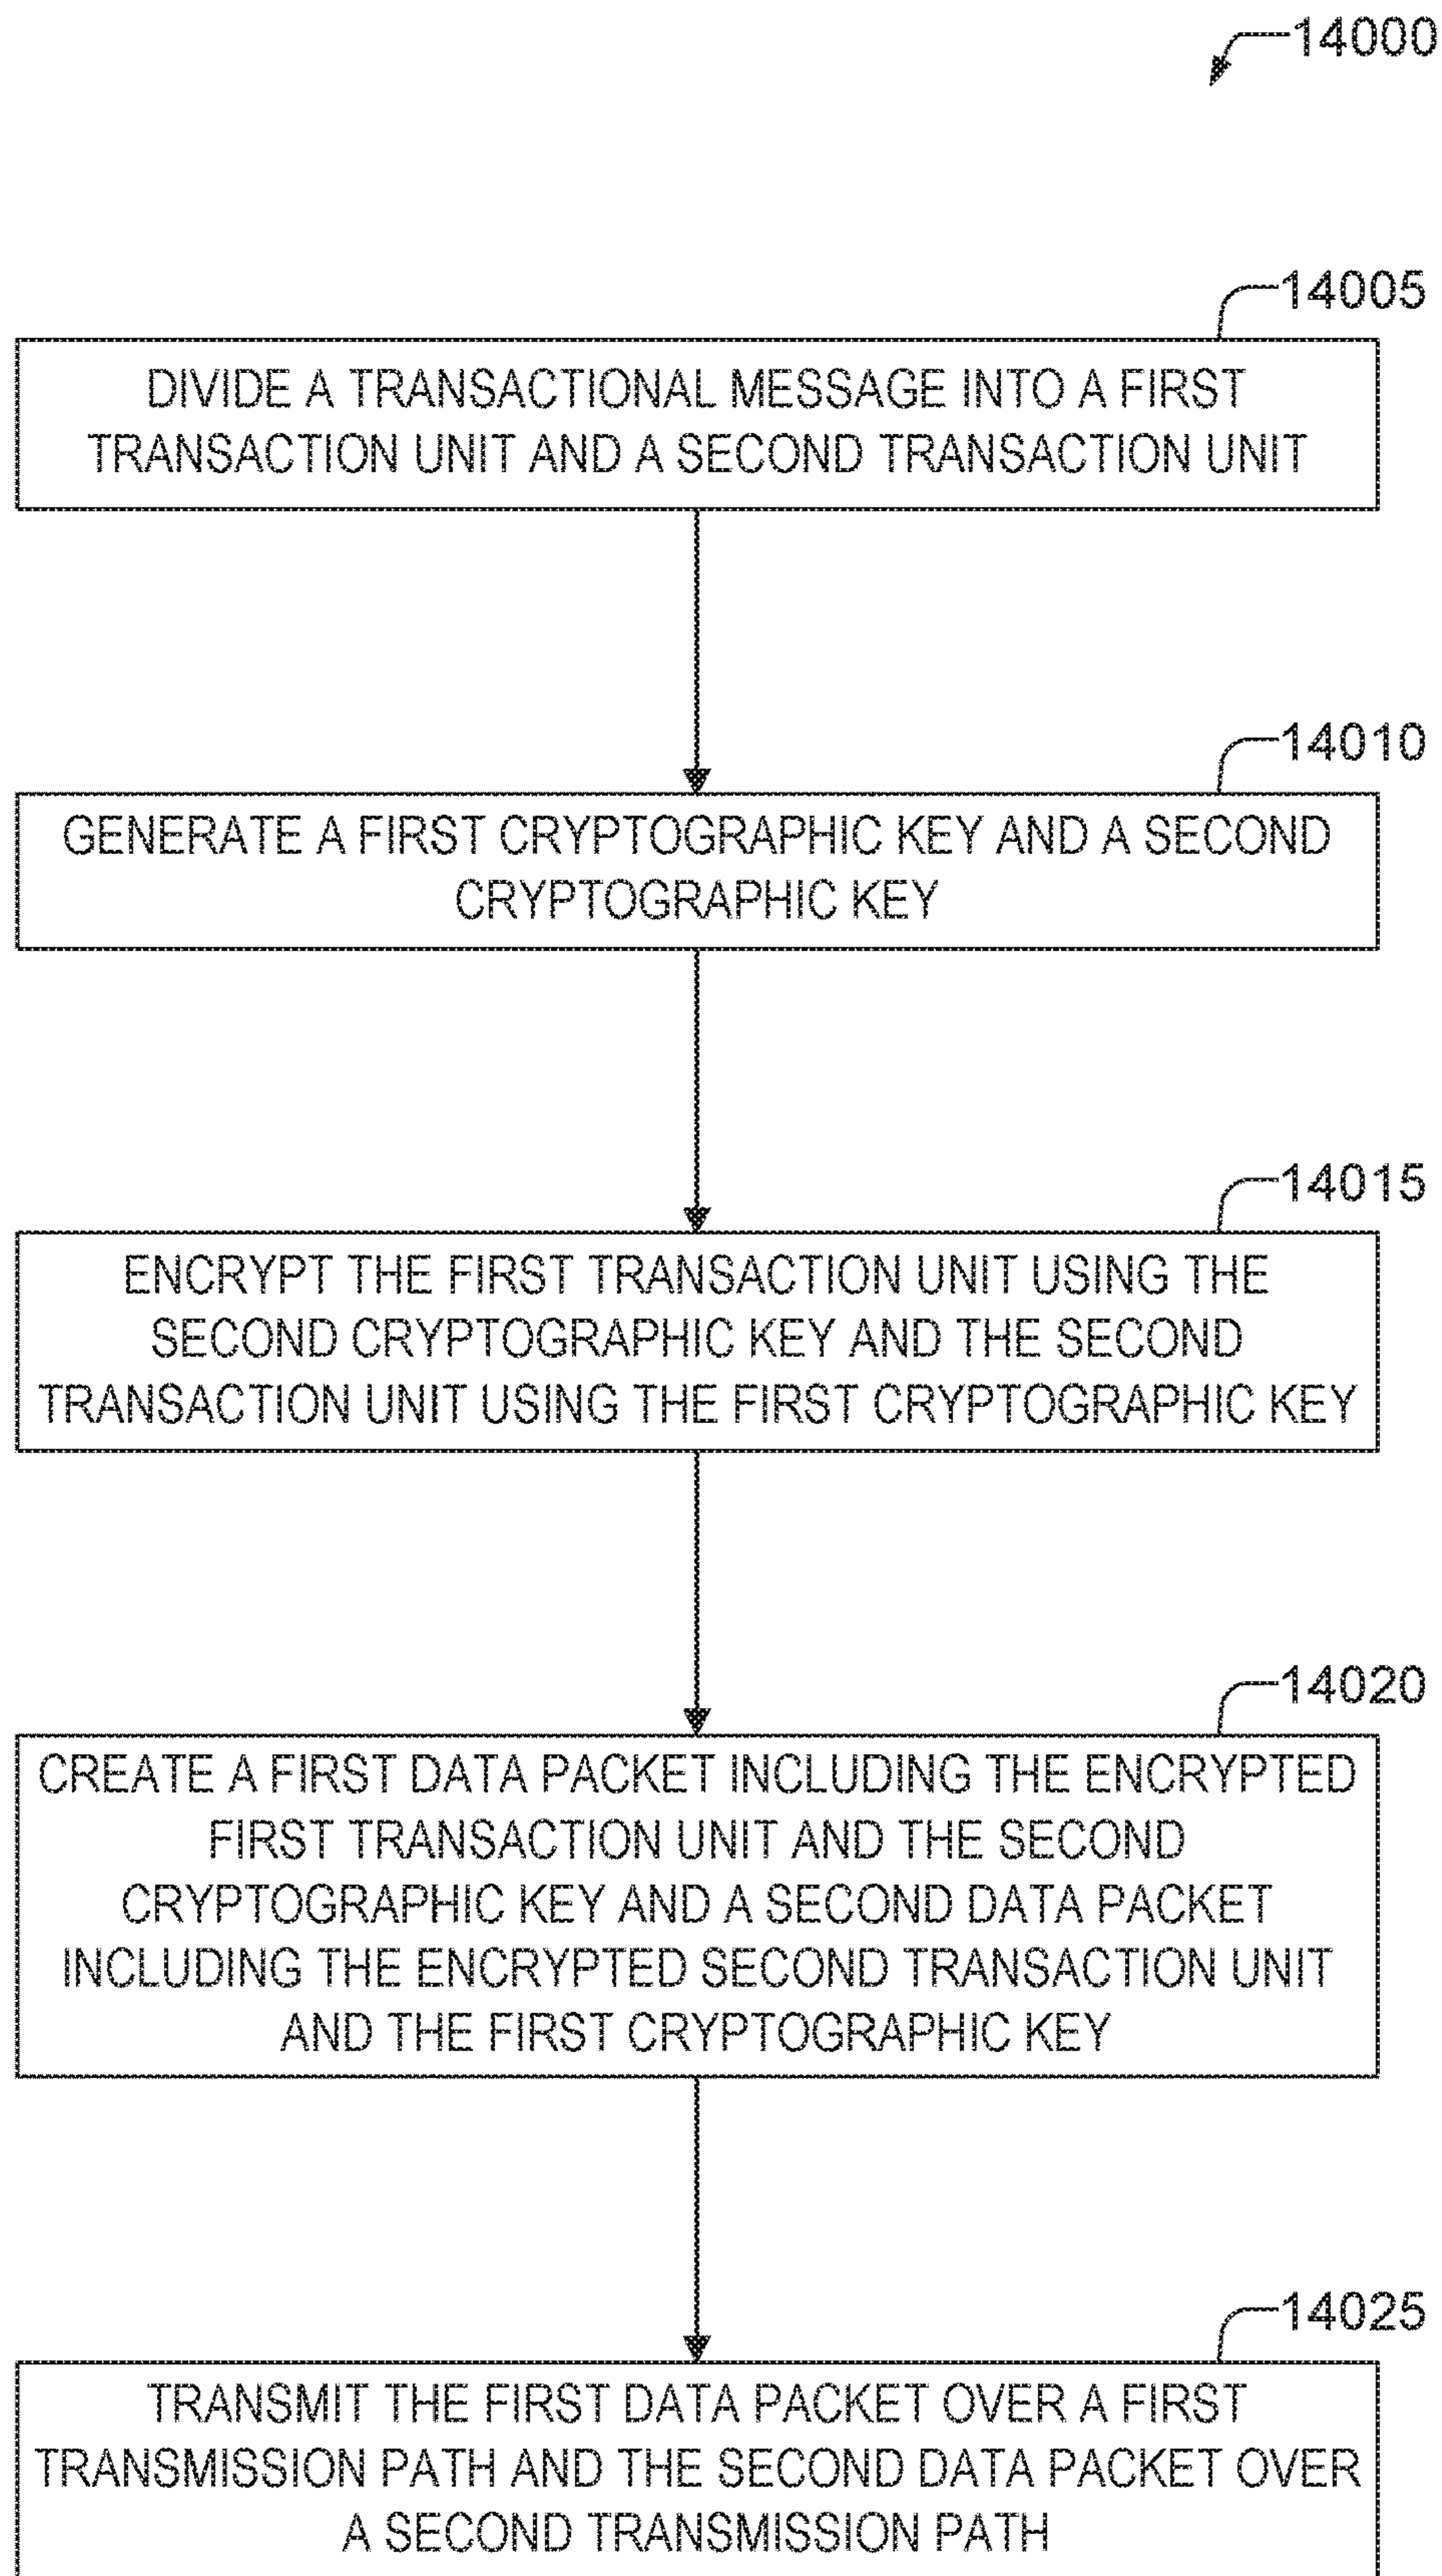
14000

14005

DIVIDE A TRANSACTIONAL MESSAGE INTO A FIRST TRANSACTION UNIT AND A SECOND TRANSACTION UNIT

14010

GENERATE A FIRST CRYPTOGRAPHIC KEY AND A SECOND CRYPTOGRAPHIC KEY

14015

ENCRYPT THE FIRST TRANSACTION UNIT USING THE SECOND CRYPTOGRAPHIC KEY AND THE SECOND TRANSACTION UNIT USING THE FIRST CRYPTOGRAPHIC KEY

14020

CREATE A FIRST DATA PACKET INCLUDING THE ENCRYPTED FIRST TRANSACTION UNIT AND THE SECOND CRYPTOGRAPHIC KEY AND A SECOND DATA PACKET INCLUDING THE ENCRYPTED SECOND TRANSACTION UNIT AND THE FIRST CRYPTOGRAPHIC KEY

14025

TRANSMIT THE FIRST DATA PACKET OVER A FIRST TRANSMISSION PATH AND THE SECOND DATA PACKET OVER A SECOND TRANSMISSION PATH